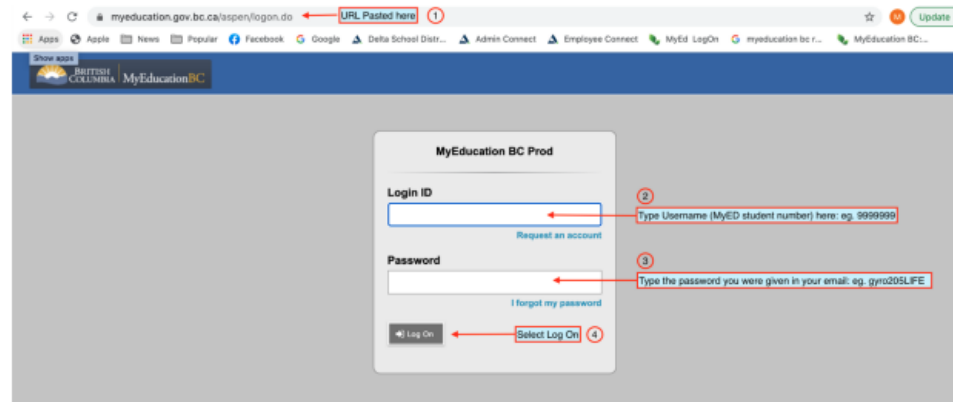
myeducation.gov.bc.ca/aspen/logon.do

URL Pasted here ①

Update

Apps Apple News Popular Facebook Google Delta School Distr... Admin Connect Employee Connect MyEd LogOn myeducation bc r... MyEducation BC:...

Show apps

BRITISH COLUMBIA MyEducationBC

MyEducation BC Prod

Login ID

② Type Username (MyED student number) here: eg. 9999999

Request an account

Password

③ Type the password you were given in your email: eg. gyro205LIFE

I forgot my password

Log On

Select Log On ④